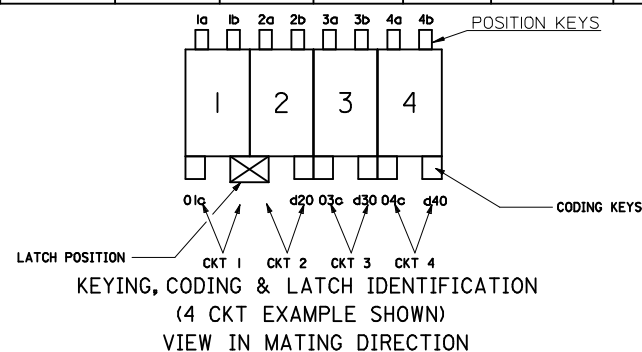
1a 1b 2a 2b 3a 3b 4a 4b
POSITION KEYS

1 2 3 4

01c d20 03c d30 04c d40
CODING KEYS

LATCH POSITION
CKT 1 CKT 2 CKT 3 CKT 4

KEYING, CODING & LATCH IDENTIFICATION
(4 CKT EXAMPLE SHOWN)
VIEW IN MATING DIRECTION